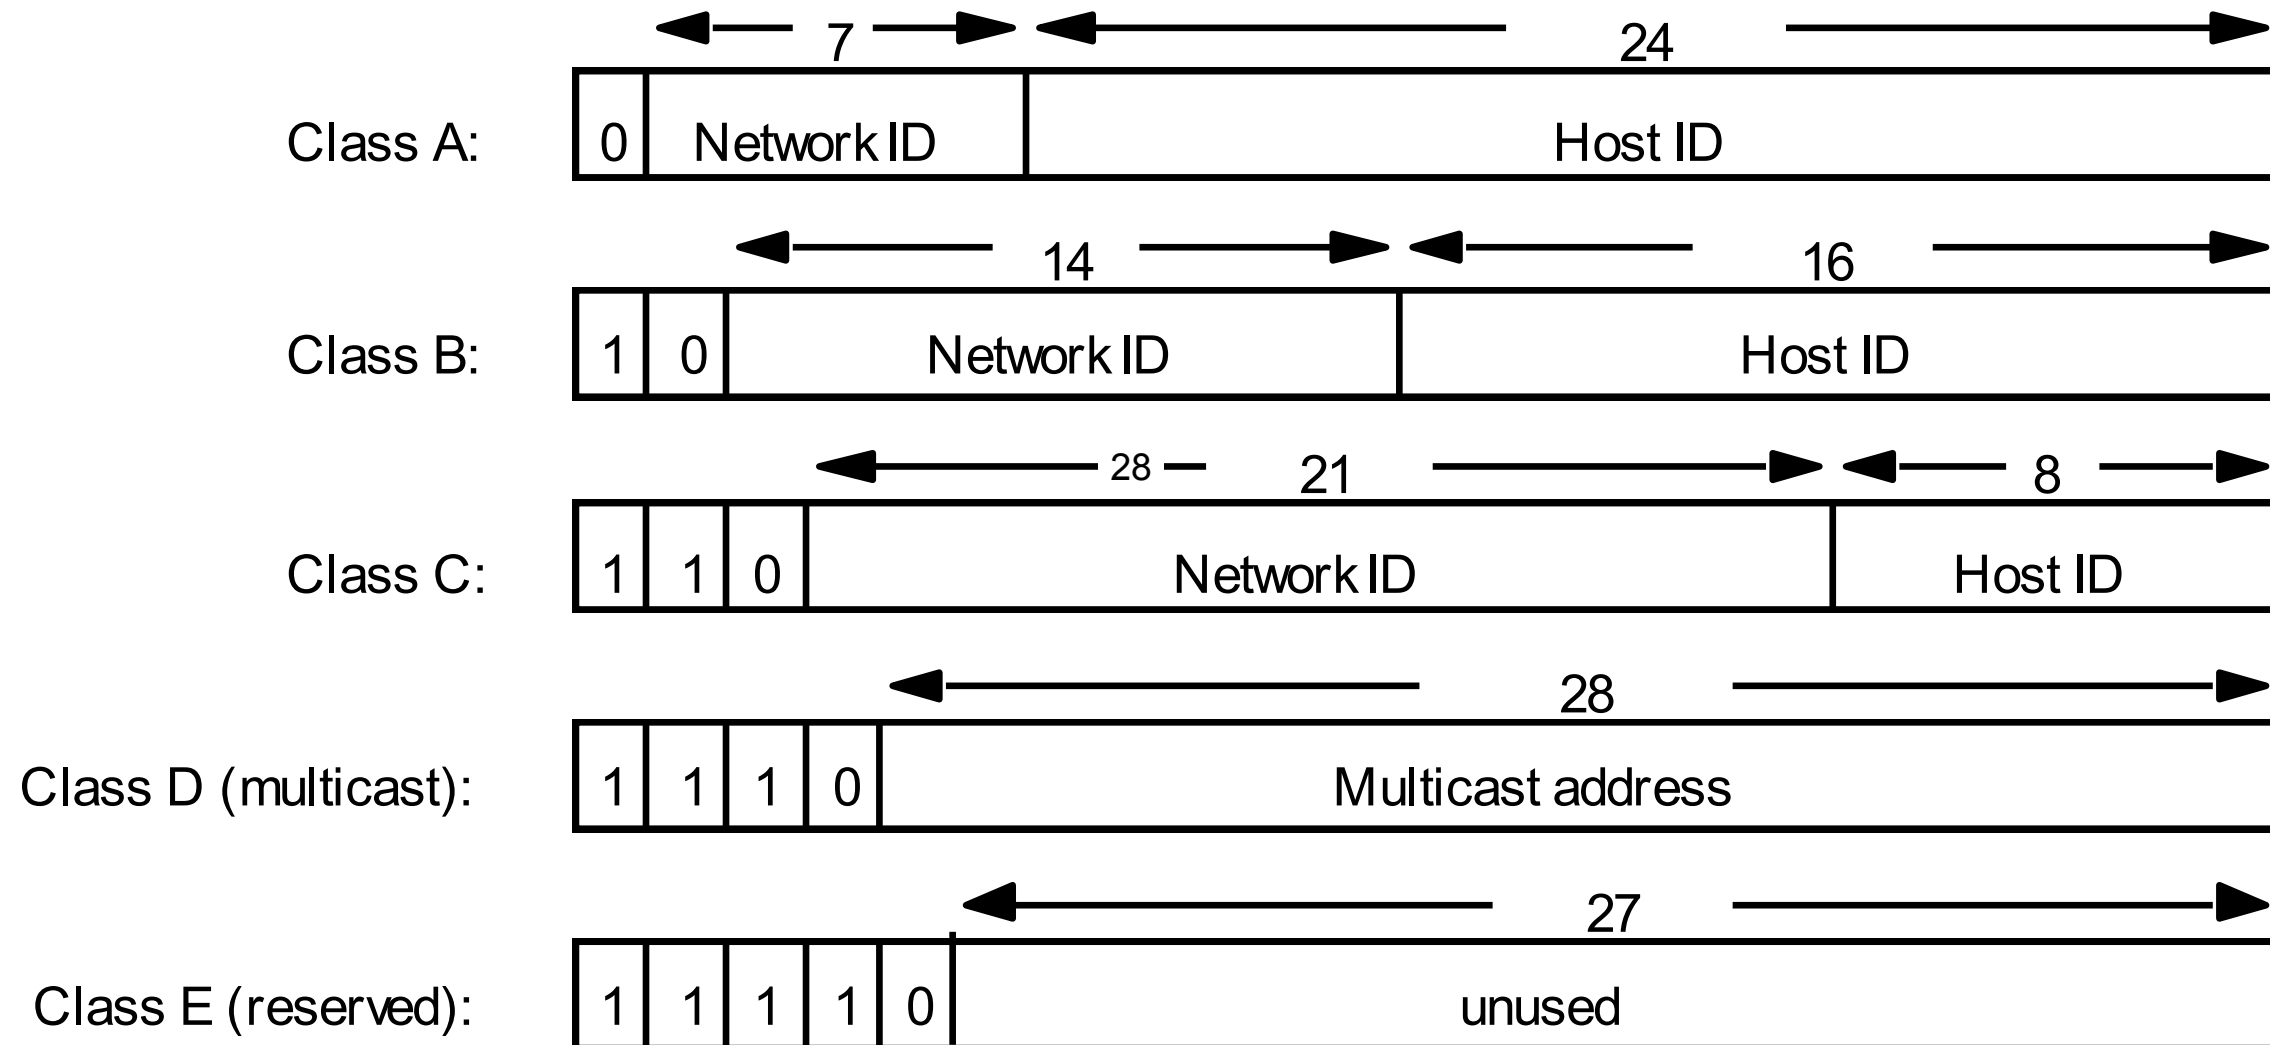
7

24

Class A: 0 Network ID Host ID

14

16

Class B: 1 0 Network ID Host ID

28

21

8

Class C: 1 1 0 Network ID Host ID

28

Class D (multicast): 1 1 1 0 Multicast address

27

Class E (reserved): 1 1 1 1 0 unused